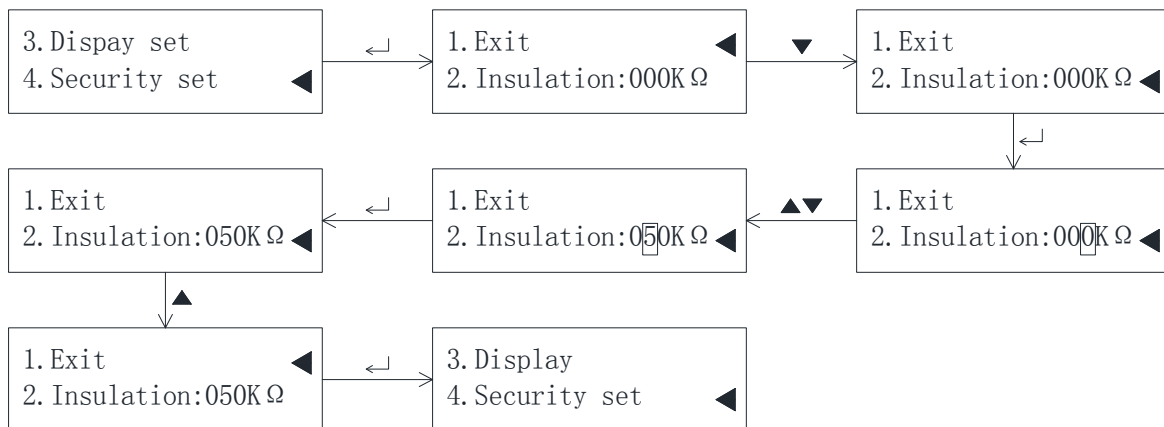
3.Dispay set
4.Security set

↵

1.Exit
2.Insulation:000KΩ

1.Exit
2.Insulation:000KΩ

↵

1.Exit
2.Insulation:000KΩ

1.Exit
2.Insulation:050KΩ

↵

1.Exit
2.Insulation:050KΩ

1.Exit
2.Insulation:050KΩ

↵

3.Display
4.Security set